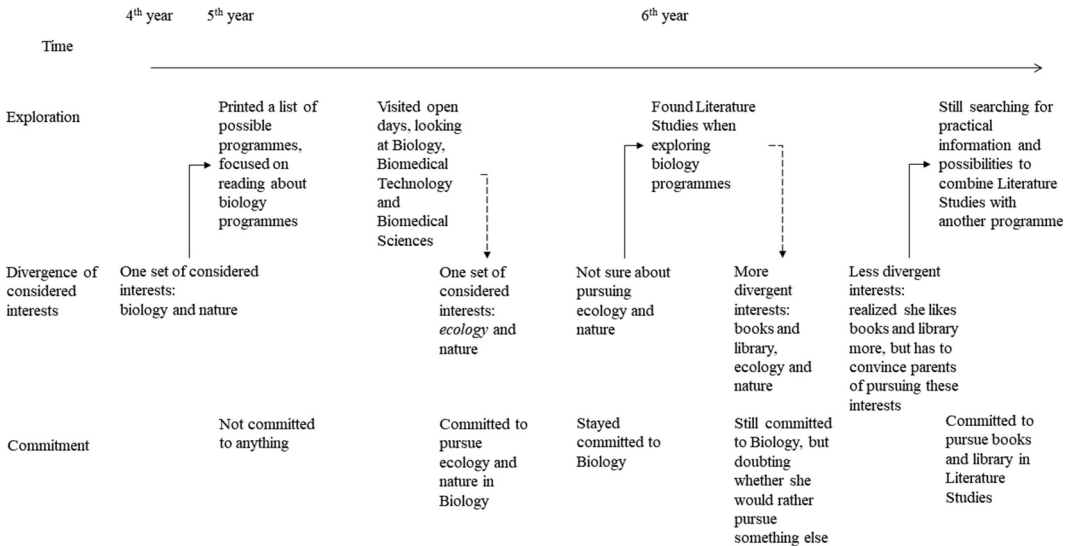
$4^{th}$ year $5^{th}$ year $6^{th}$ year

Time

Exploration

Printed a list of possible programmes, focused on reading about biology programmes

Visited open days, looking at Biology, Biomedical Technology and Biomedical Sciences

Found Literature Studies when exploring biology programmes

Still searching for practical information and possibilities to combine Literature Studies with another programme

Divergence of considered interests

One set of considered interests: biology and nature

One set of considered interests: *ecology* and nature

Not sure about pursuing ecology and nature

More divergent interests: books and library, ecology and nature

Less divergent interests: realized she likes books and library more, but has to convince parents of pursuing these interests

Commitment

Not committed to anything

Committed to pursue ecology and nature in Biology

Stayed committed to Biology

Still committed to Biology, but doubting whether she would rather pursue something else

Committed to pursue books and library in Literature Studies